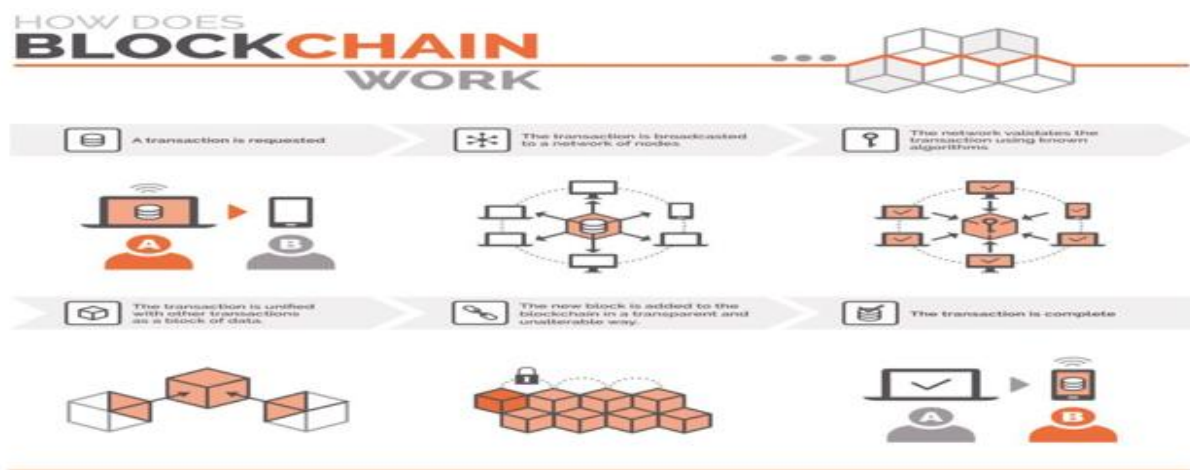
HOW DOES
BLOCKCHAIN
WORK

A transaction is requested

The transaction is broadcasted to a network of nodes

The network validates the transaction using known algorithms

A

B

The transaction is unified with other transactions as a block of data

The new block is added to the blockchain in a transparent and unalterable way.

The transaction is complete

A

B